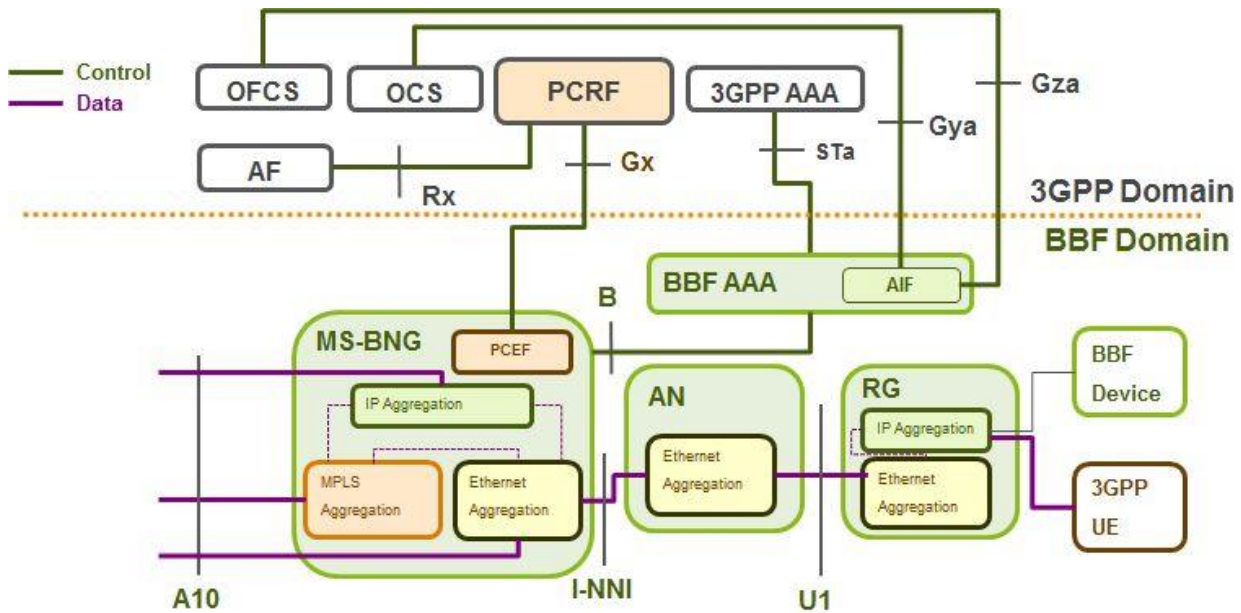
Control
Data

OFCS
OCS
PCRF
3GPP AAA
Gza
Gya
AF
Gx
STa
Rx
3GPP Domain
BBF Domain
BBF AAA
AIF
B
MS-BNG
PCEF
BBF Device
IP Aggregation
AN
RG
IP Aggregation
Ethernet Aggregation
MPLS Aggregation
Ethernet Aggregation
Ethernet Aggregation
3GPP UE
A10
I-NNI
U1